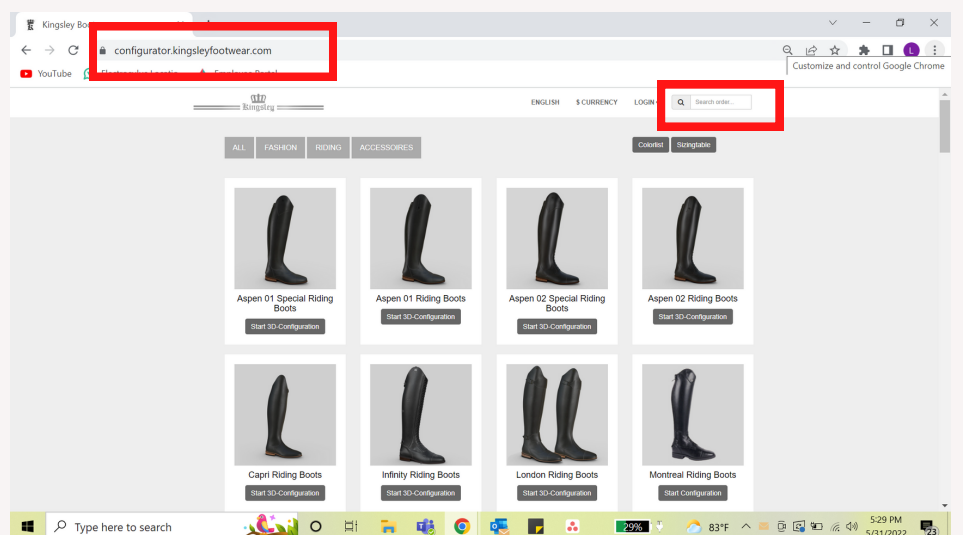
Kingsley Boo

configurator.kingsleyfootwear.com

YouTube

Customize and control Google Chrome

Kingsley

ENGLISH $ CURRENCY LOGIN

Search order...

ALL FASHION RIDING ACCESSOIRES

Colorlist Sizingtable

Aspen 01 Special Riding Boots
Start 3D-Configuration

Aspen 01 Riding Boots
Start 3D-Configuration

Aspen 02 Special Riding Boots
Start 3D-Configuration

Aspen 02 Riding Boots
Start 3D-Configuration

Capri Riding Boots
Start 3D-Configuration

Infinity Riding Boots
Start 3D-Configuration

London Riding Boots
Start 3D-Configuration

Montreal Riding Boots
Start Configuration

Type here to search

29%

83°F

5:29 PM
5/31/2022

23